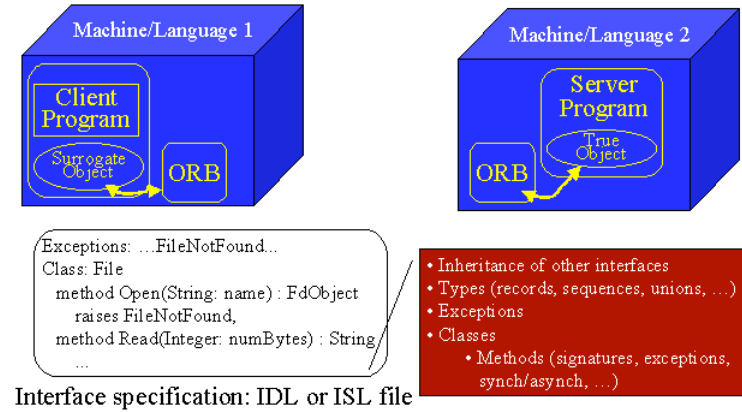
Machine/Language 1

Client Program

Surrogate Object

ORB

Machine/Language 2

Server Program

True Object

ORB

Exceptions: …FileNotFound…
Class: File
method Open(String: name) : FdObject
raises FileNotFound,
method Read(Integer: numBytes) : String
…

Interface specification: IDL or ISL file

• Inheritance of other interfaces
• Types (records, sequences, unions, …)
• Exceptions
• Classes
• Methods (signatures, exceptions, synch/asynch, …)